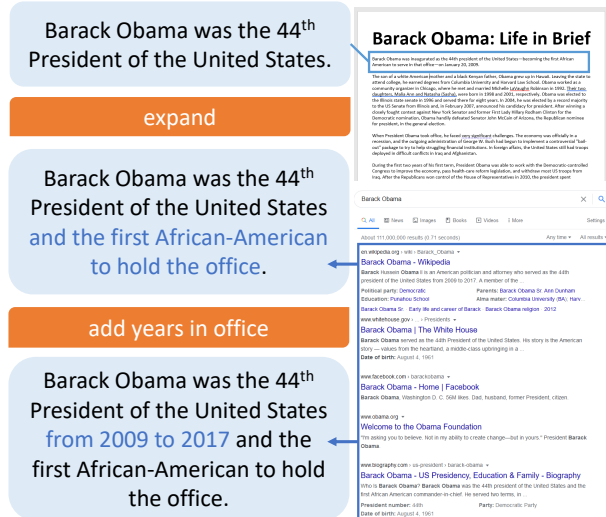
Barack Obama was the 44$^{th}$ President of the United States.

expand

Barack Obama was the 44$^{th}$ President of the United States and the first African-American to hold the office.

add years in office

Barack Obama was the 44$^{th}$ President of the United States from 2009 to 2017 and the first African-American to hold the office.

Barack Obama: Life in Brief

Barack Obama was inaugurated as the 44th president of the United States—becoming the first African American to serve in that office—on January 20, 2009.

The son of a white American mother and a black Kenyan father, Obama grew up in Hawaii. Leaving the state to attend college, he earned degrees from Columbia University and Harvard Law School. Obama worked as a community organizer in Chicago, where he met and married Michelle LaVaughn Robinson in 1992. Their two daughters, Malia Ann and Natasha (Sasha), were born in 1998 and 2001, respectively. Obama was elected to the Illinois state senate in 1996 and served there for eight years. In 2004, he was elected by a record majority to the US Senate from Illinois and, in February 2007, announced his candidacy for president. After winning a closely fought contest against New York Senator and former First Lady Hillary Rodham Clinton for the Democratic nomination, Obama handily defeated Senator John McCain of Arizona, the Republican nominee for president, in the general election.

When President Obama took office, he faced very significant challenges. The economy was officially in a recession, and the outgoing administration of George W. Bush had begun to implement a controversial "bail-out" package to try to help struggling financial institutions. In foreign affairs, the United States still had troops deployed in difficult conflicts in Iraq and Afghanistan.

During the first two years of his first term, President Obama was able to work with the Democratic-controlled Congress to improve the economy, pass health-care reform legislation, and withdraw most US troops from Iraq. After the Republicans won control of the House of Representatives in 2010, the president spent

Barack Obama

All News Images Books Videos More Settings

About 111,000,000 results (0.71 seconds)

Any time All results

en.wikipedia.org › wiki › Barack_Obama
Barack Obama - Wikipedia
Barack Hussein Obama II is an American politician and attorney who served as the 44th president of the United States from 2009 to 2017. A member of the ...
Political party: Democratic
Parents: Barack Obama Sr. Ann Dunham
Education: Punahou School
Alma mater: Columbia University (BA); Harv...
Barack Obama Sr. · Early life and career of Barack · Barack Obama religion · 2012

www.whitehouse.gov › ... › Presidents
Barack Obama | The White House
Barack Obama served as the 44th President of the United States. His story is the American story — values from the heartland, a middle-class upbringing in a ...
Date of birth: August 4, 1961

www.facebook.com › barackobama
Barack Obama - Home | Facebook
Barack Obama, Washington D. C. 56M likes. Dad, husband, former President, citizen.

www.obama.org
Welcome to the Obama Foundation
"I'm asking you to believe. Not in my ability to create change—but in yours." President Barack Obama.

www.biography.com › us-president › barack-obama
Barack Obama - US Presidency, Education & Family - Biography
Who is Barack Obama? Barack Obama was the 44th president of the United States and the first African American commander-in-chief. He served two terms, in ...
President number: 44th
Party: Democratic Party
Date of birth: August 4, 1961